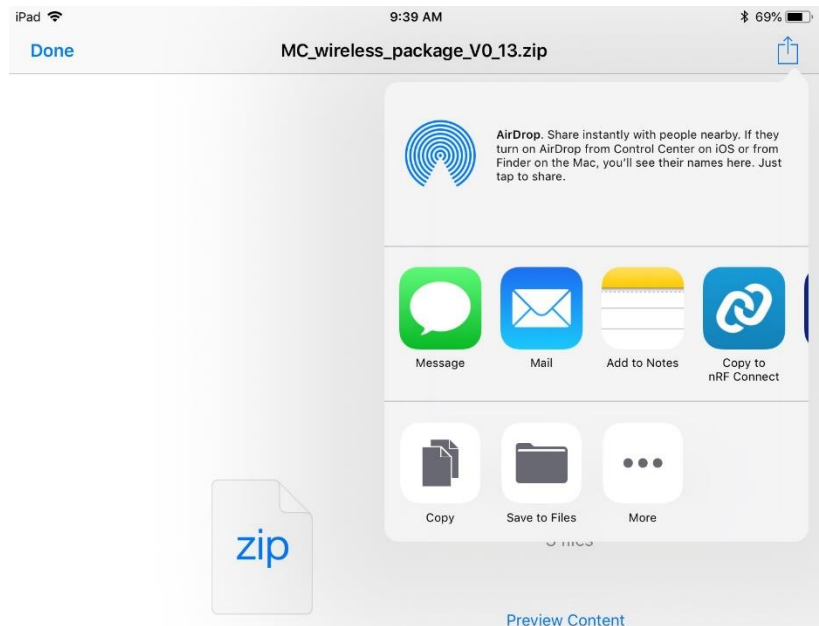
iPad
9:39 AM
69%

Done
MC_wireless_package_V0_13.zip

AirDrop. Share instantly with people nearby. If they turn on AirDrop from Control Center on iOS or from Finder on the Mac, you'll see their names here. Just tap to share.

Message
Mail
Add to Notes
Copy to nRF Connect

Copy
Save to Files
More

zip

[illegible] files

Preview Content